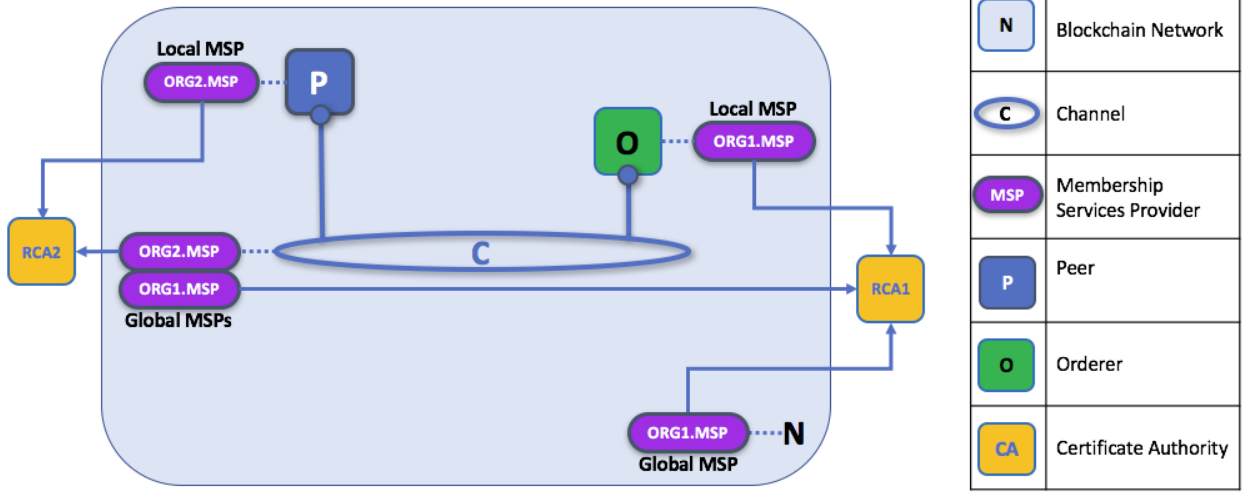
Local MSP
ORG2.MSP
P
O
Local MSP
ORG1.MSP
RCA2
ORG2.MSP
C
ORG1.MSP
Global MSPs
RCA1
ORG1.MSP
N
Global MSP

| N | Blockchain Network |
|---|---|
| C | Channel |
| MSP | Membership Services Provider |
| P | Peer |
| O | Orderer |
| CA | Certificate Authority |